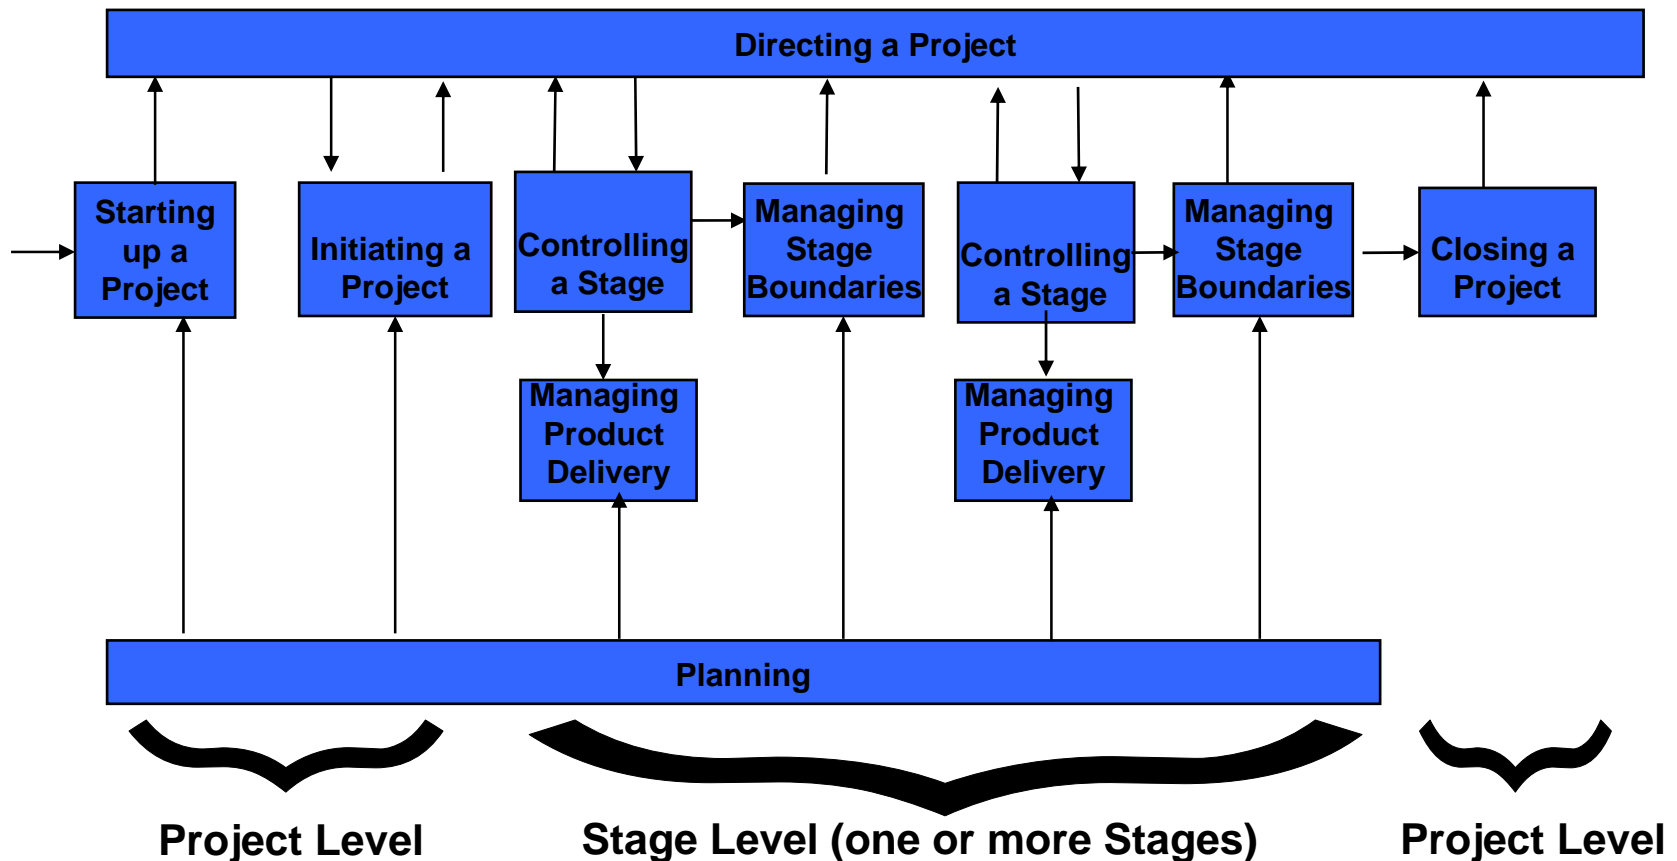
Directing a Project

Starting up a Project

Initiating a Project

Controlling a Stage

Managing Stage Boundaries

Controlling a Stage

Managing Stage Boundaries

Closing a Project

Managing Product Delivery

Managing Product Delivery

Planning

Project Level

Stage Level (one or more Stages)

Project Level